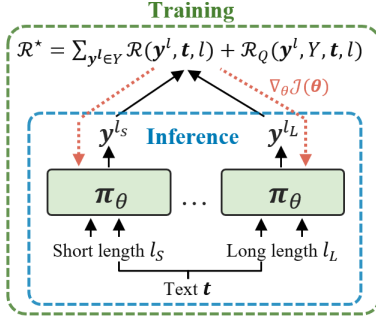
Training

$\mathcal{R}^{\star} = \sum_{\boldsymbol{y}^l \in Y} \mathcal{R}(\boldsymbol{y}^l, \boldsymbol{t}, l) + \mathcal{R}_Q(\boldsymbol{y}^l, Y, \boldsymbol{t}, l)$

$\nabla_\theta \mathcal{J}(\boldsymbol{\theta})$

$\boldsymbol{y}^{l_S}$

Inference

$\boldsymbol{y}^{l_L}$

$\boldsymbol{\pi}_\theta$

...

$\boldsymbol{\pi}_\theta$

Short length $l_S$

Long length $l_L$

Text $\boldsymbol{t}$